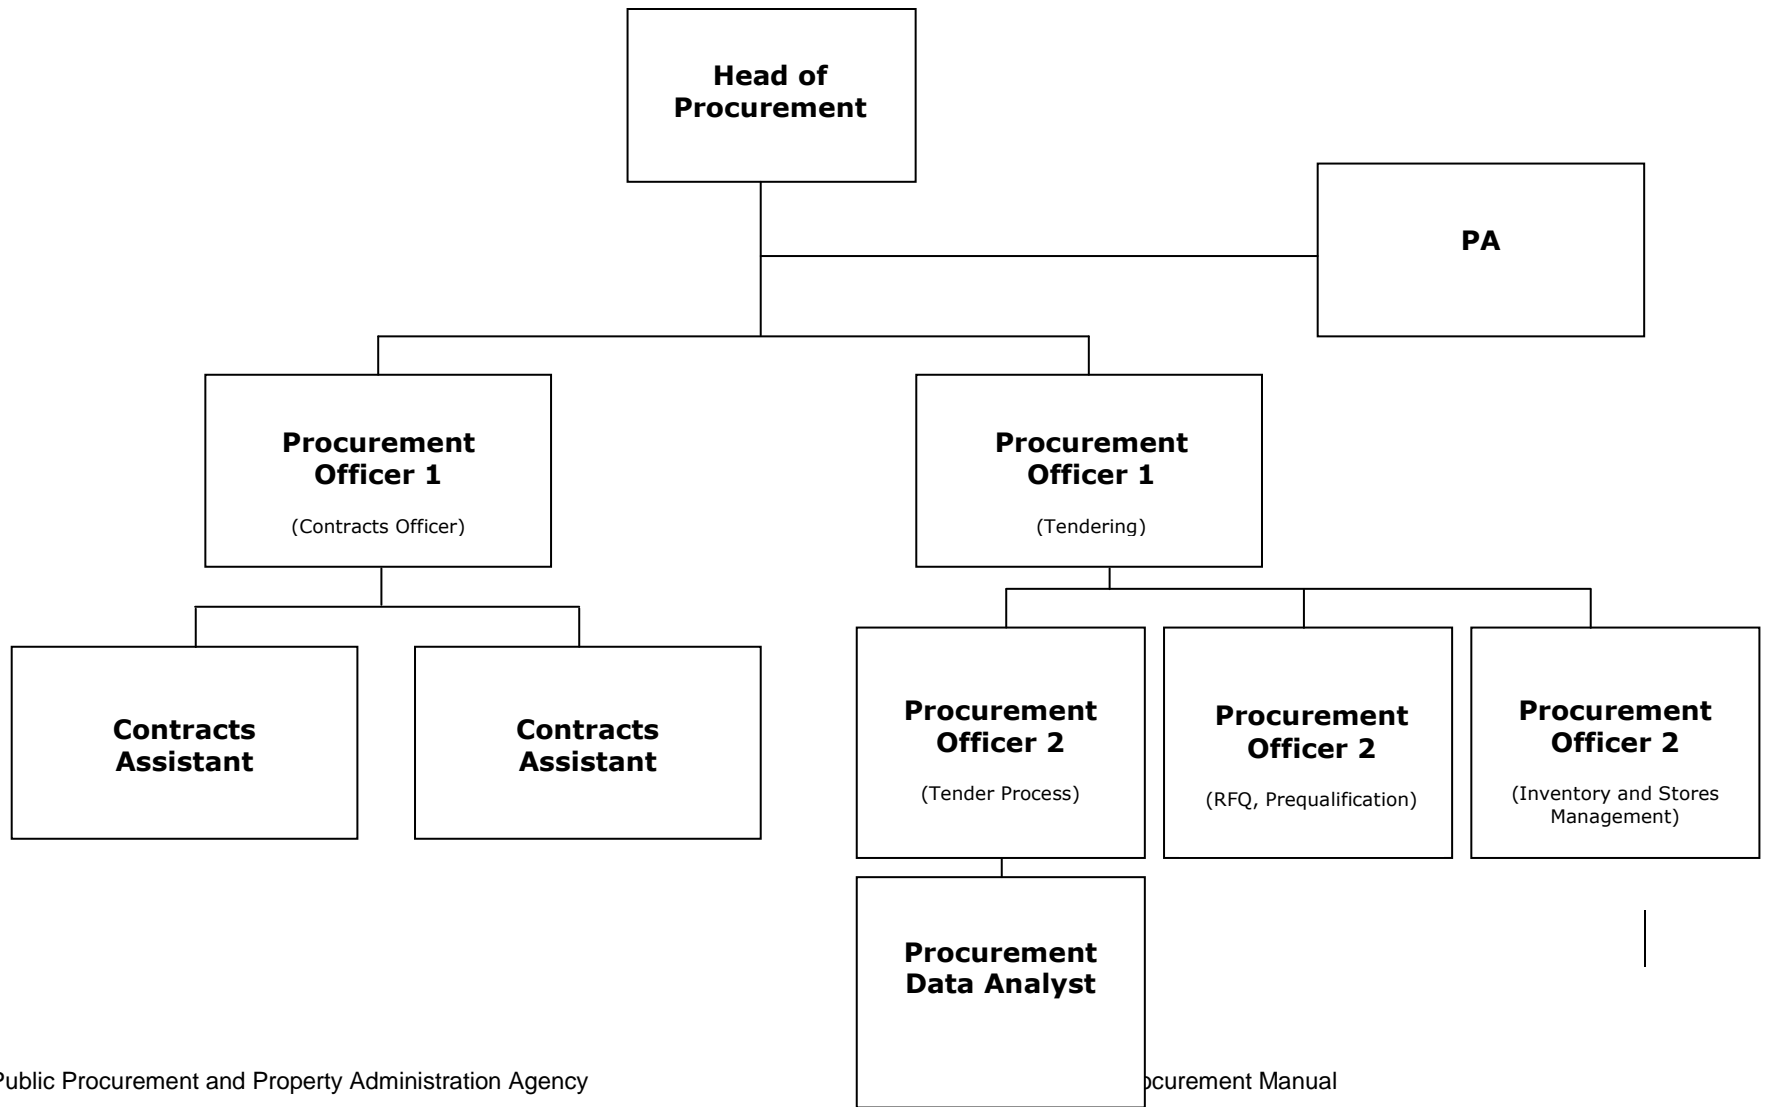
Head of Procurement

PA

Procurement Officer 1

(Contracts Officer)

Procurement Officer 1

(Tendering)

Contracts Assistant

Contracts Assistant

Procurement Officer 2

(Tender Process)

Procurement Officer 2

(RFQ, Prequalification)

Procurement Officer 2

(Inventory and Stores Management)

Procurement Data Analyst

Public Procurement and Property Administration Agency

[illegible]ocurement Manual